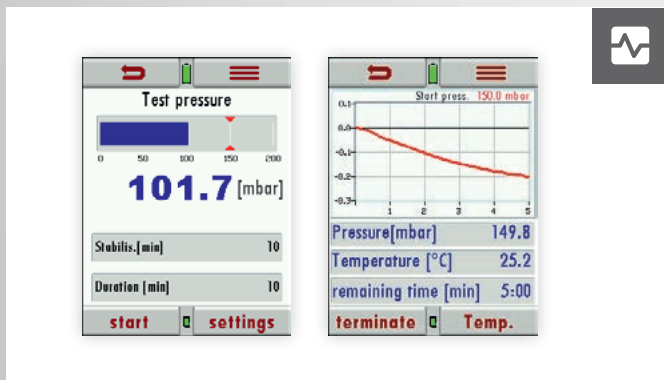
Test pressure

0 50 100 150 200

101.7 [mbar]

Stabilis.[min] 10

Duration [min] 10

start settings

Start press. 150.0 mbar

0.1
0.0
-0.1
-0.2
-0.3

1 2 3 4 5

Pressure[mbar] 149.8

Temperature [°C] 25.2

remaining time [min] 5:00

terminate Temp.